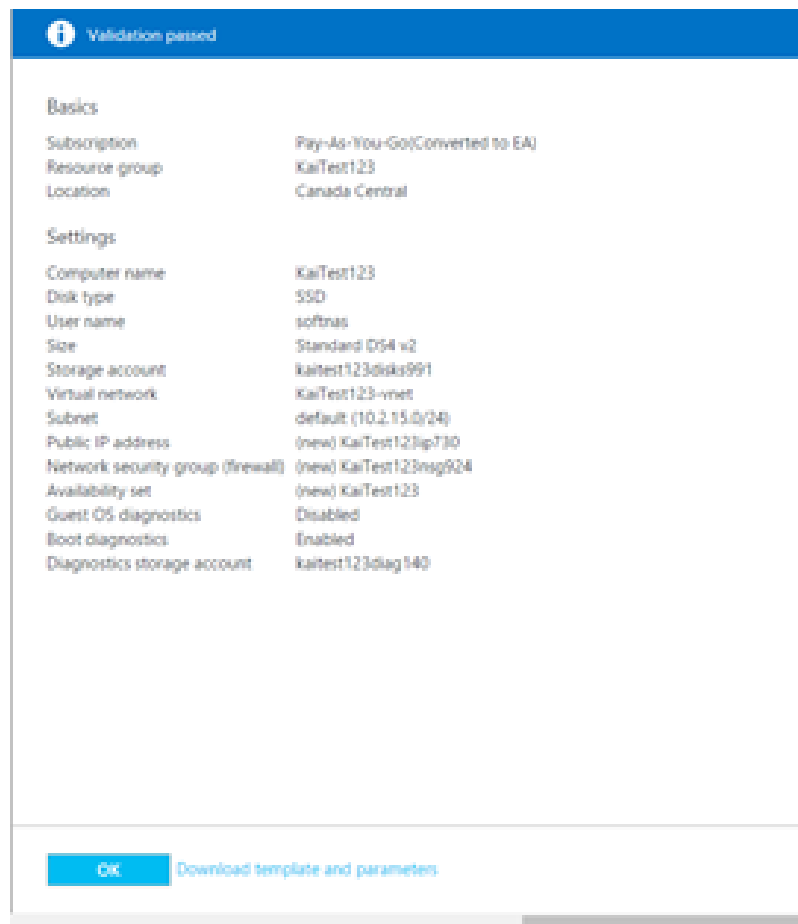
Validation passed

Basics

| | |
|---|---|
| Subscription | Pay-As-You-Go(Converted to EA) |
| Resource group | KaiTest123 |
| Location | Canada Central |

Settings

| | |
|---|---|
| Computer name | KaiTest123 |
| Disk type | SSD |
| User name | softnas |
| Size | Standard DS4 v2 |
| Storage account | kaitest123disks991 |
| Virtual network | KaiTest123-vnet |
| Subnet | default (10.2.15.0/24) |
| Public IP address | (new) KaiTest123ip730 |
| Network security group (firewall) | (new) KaiTest123nsg924 |
| Availability set | (new) KaiTest123 |
| Guest OS diagnostics | Disabled |
| Boot diagnostics | Enabled |
| Diagnostics storage account | kaitest123diag140 |

OK Download template and parameters